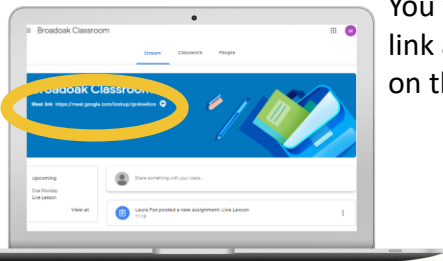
Broadoak Classroom

Stream Classwork People

Broadoak Classroom

Meet link https://meet.google.com/lookup/cp4ne4kss

Upcoming

Due Monday
Live Lesson

View all

Share something with your class...

Laura Fox posted a new assignment: Live Lesson
11:18

You
link
on th